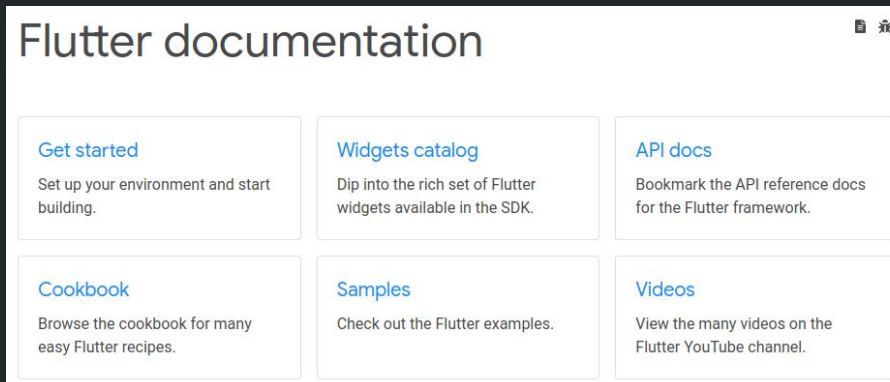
Flutter documentation

Get started
Set up your environment and start building.

Widgets catalog
Dip into the rich set of Flutter widgets available in the SDK.

API docs
Bookmark the API reference docs for the Flutter framework.

Cookbook
Browse the cookbook for many easy Flutter recipes.

Samples
Check out the Flutter examples.

Videos
View the many videos on the Flutter YouTube channel.